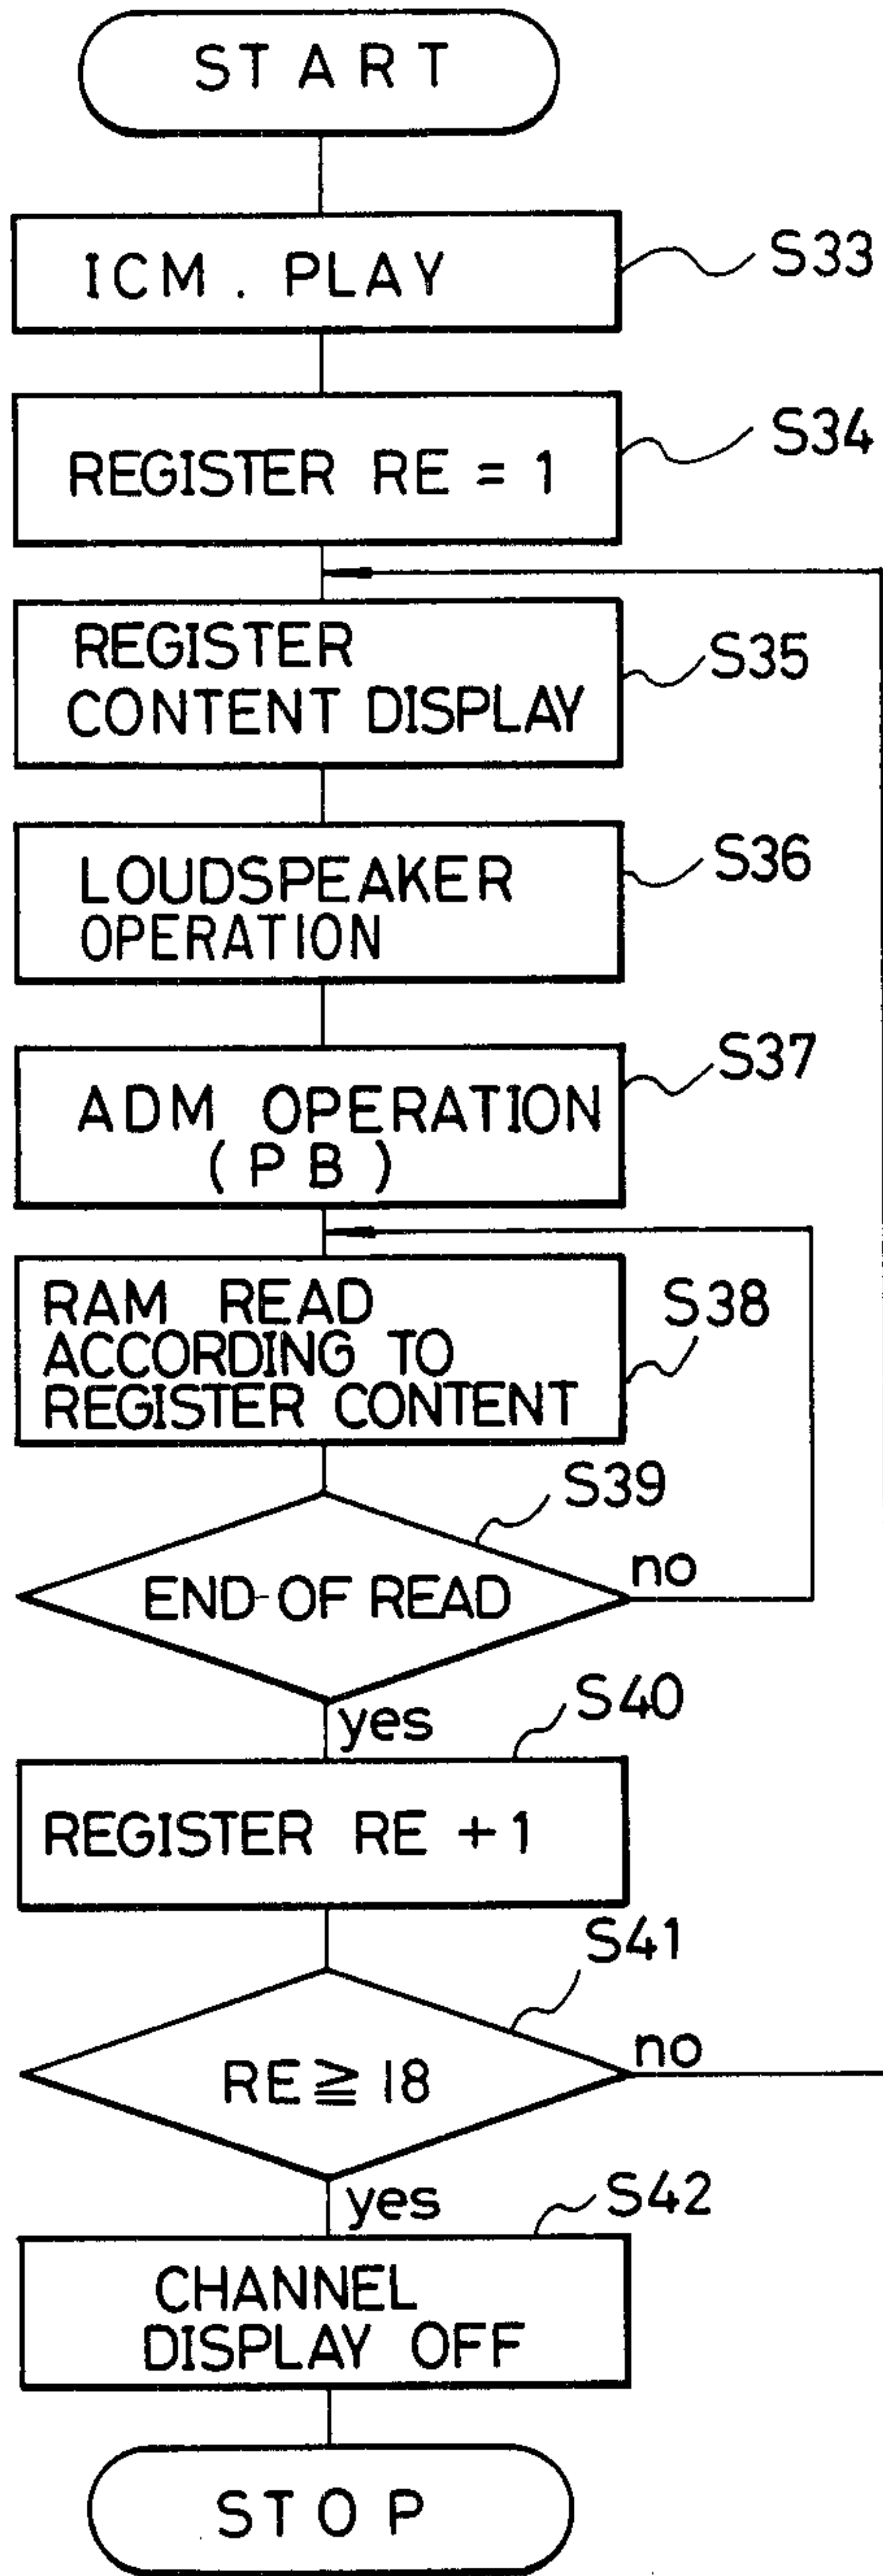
START

ICM . PLAY

S33

REGISTER RE = 1

S34

REGISTER CONTENT DISPLAY

S35

LOUDSPEAKER OPERATION

S36

ADM OPERATION (PB)

S37

RAM READ ACCORDING TO REGISTER CONTENT

S38

S39

END-OF READ

no

yes

S40

REGISTER RE +1

S41

RE$\geqq$18

no

yes

S42

CHANNEL DISPLAY OFF

STOP